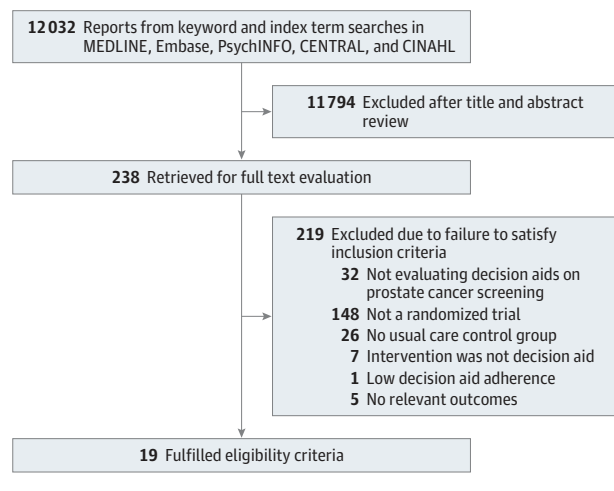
12032 Reports from keyword and index term searches in MEDLINE, Embase, PsychINFO, CENTRAL, and CINAHL

11794 Excluded after title and abstract review

238 Retrieved for full text evaluation

219 Excluded due to failure to satisfy inclusion criteria
32 Not evaluating decision aids on prostate cancer screening
148 Not a randomized trial
26 No usual care control group
7 Intervention was not decision aid
1 Low decision aid adherence
5 No relevant outcomes

19 Fulfilled eligibility criteria